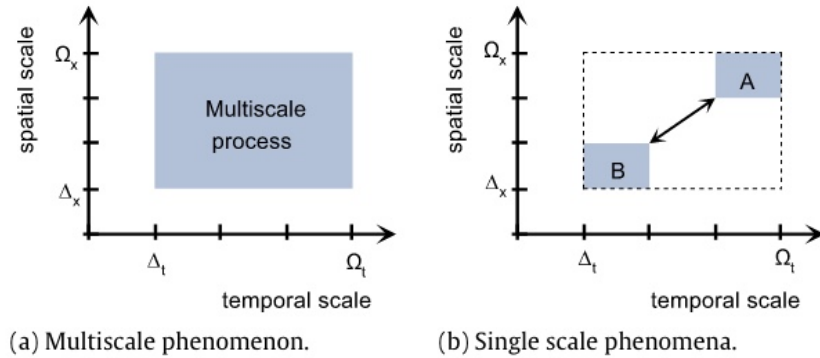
spatial scale

$\Omega_x$

Multiscale process

$\Delta_x$

$\Delta_t$

$\Omega_t$

temporal scale

(a) Multiscale phenomenon.

spatial scale

$\Omega_x$

A

B

$\Delta_x$

$\Delta_t$

$\Omega_t$

temporal scale

(b) Single scale phenomena.